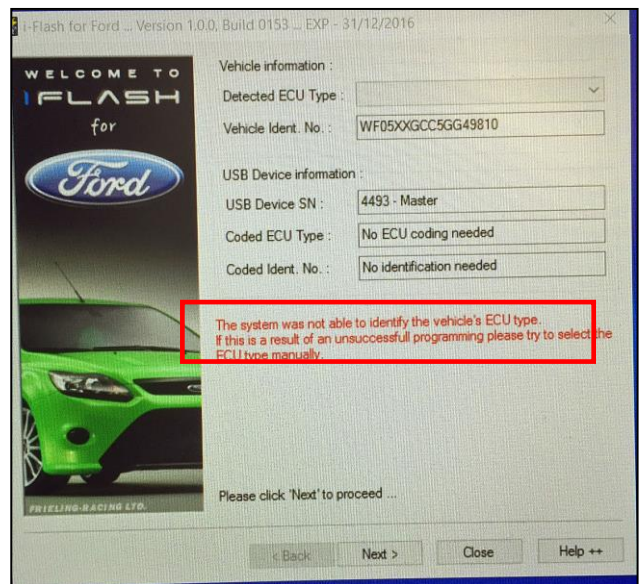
i-Flash for Ford ... Version 1.0.0, Build 0153 ... EXP - 31/12/2016

WELCOME TO
IFLASH
for
Ford

Vehicle information :
Detected ECU Type :
Vehicle Ident. No. : WF05XXGCC5GG49810

USB Device information :
USB Device SN : 4493 - Master
Coded ECU Type : No ECU coding needed
Coded Ident. No. : No identification needed

The system was not able to identify the vehicle's ECU type.
If this is a result of an unsuccessfull programming please try to select the ECU type manually.

FRIELING-RACING LTD.

Please click 'Next' to proceed ...

< Back Next > Close Help ++